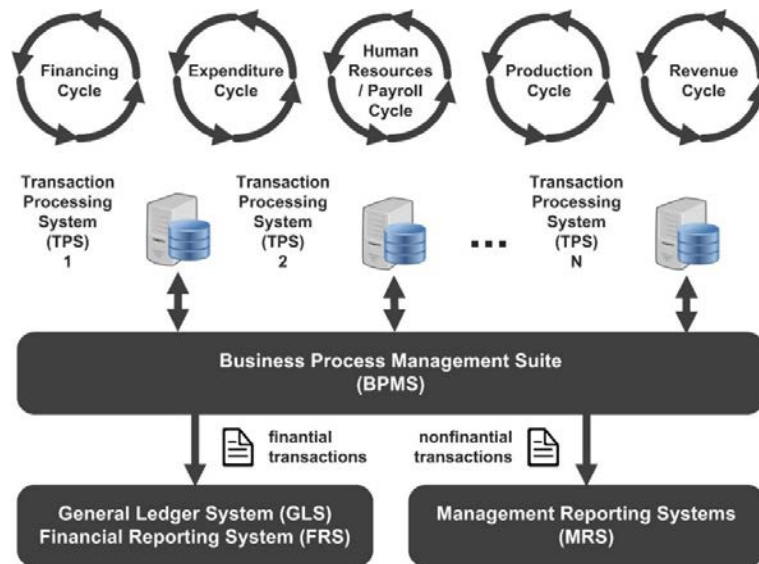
Financing Cycle

Expenditure Cycle

Human Resources / Payroll Cycle

Production Cycle

Revenue Cycle

Transaction Processing System (TPS) 1

Transaction Processing System (TPS) 2

...

Transaction Processing System (TPS) N

Business Process Management Suite (BPMS)

finantial transactions

nonfinantial transactions

General Ledger System (GLS) Financial Reporting System (FRS)

Management Reporting Systems (MRS)